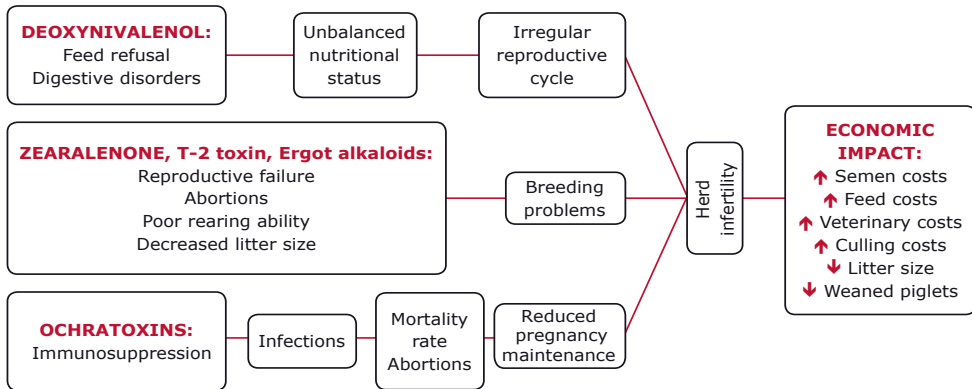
DEOXYNIVALENOL:
Feed refusal
Digestive disorders

Unbalanced nutritional status

Irregular reproductive cycle

ZEARALENONE, T-2 toxin, Ergot alkaloids:
Reproductive failure
Abortions
Poor rearing ability
Decreased litter size

Breeding problems

OCHRATOXINS:
Immunosuppression

Infections

Mortality rate
Abortions

Reduced pregnancy maintenance

Herd infertility

ECONOMIC IMPACT:
↑ Semen costs
↑ Feed costs
↑ Veterinary costs
↑ Culling costs
↓ Litter size
↓ Weaned piglets